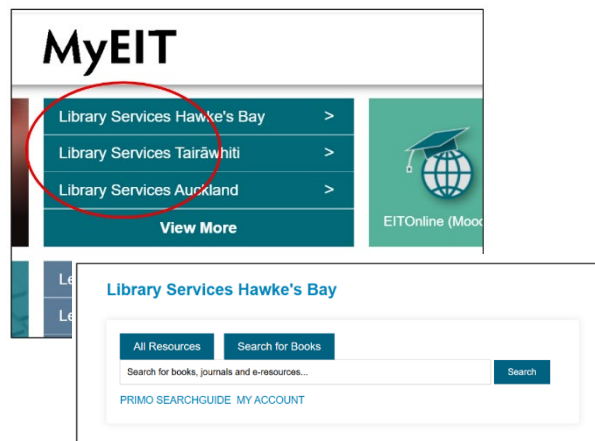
MyEIT

Library Services Hawke's Bay >

Library Services Tairāwhiti >

Library Services Auckland >

View More

EITOnline (Mood

Le

Le

Library Services Hawke's Bay

All Resources

Search for Books

Search for books, journals and e-resources...

Search

PRIMO SEARCHGUIDE MY ACCOUNT